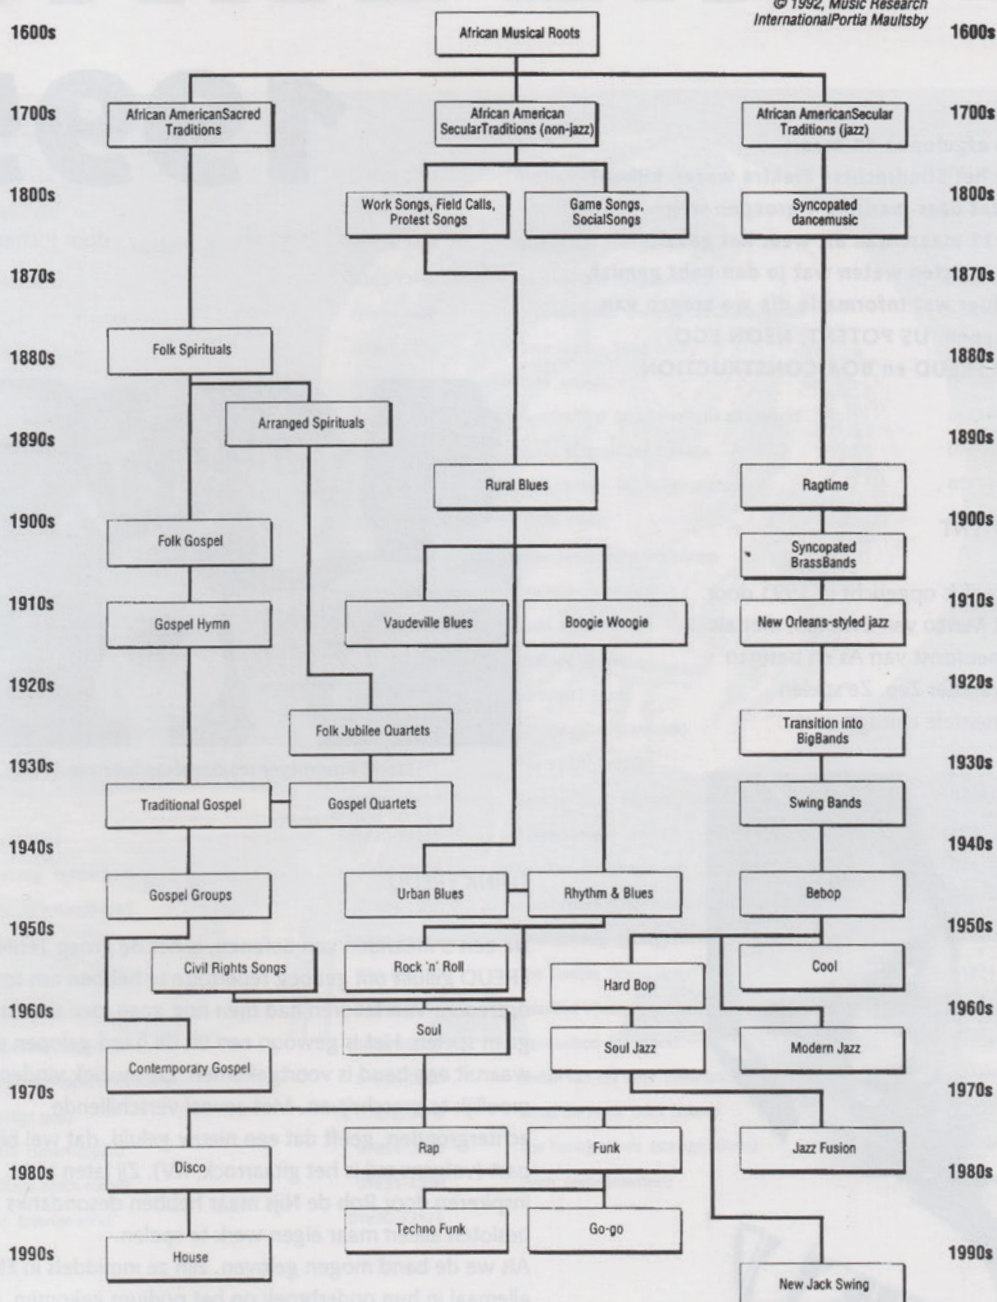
© 1992, Music Research InternationalPortia Maultsby

1600s African Musical Roots 1600s

1700s African AmericanSacred Traditions | African American SecularTraditions (non-jazz) | African AmericanSecular Traditions (jazz) 1700s

1800s Work Songs, Field Calls, Protest Songs | Game Songs, SocialSongs | Syncopated dancemusic 1800s

1870s 1870s

1880s Folk Spirituals 1880s

Arranged Spirituals

1890s Rural Blues | Ragtime 1890s

1900s Folk Gospel | Syncopated BrassBands 1900s

1910s Gospel Hymn | Vaudeville Blues | Boogie Woogie | New Orleans-styled jazz 1910s

1920s Transition into BigBands 1920s

Folk Jubilee Quartets

1930s Traditional Gospel | Gospel Quartets | Swing Bands 1930s

1940s Gospel Groups | Urban Blues | Rhythm & Blues | Bebop 1940s

1950s Civil Rights Songs | Rock 'n' Roll | Cool 1950s

Hard Bop

1960s Soul | Soul Jazz | Modern Jazz 1960s

Contemporary Gospel

1970s 1970s

Rap | Funk | Jazz Fusion

1980s Disco 1980s

Techno Funk | Go-go

1990s House 1990s

New Jack Swing